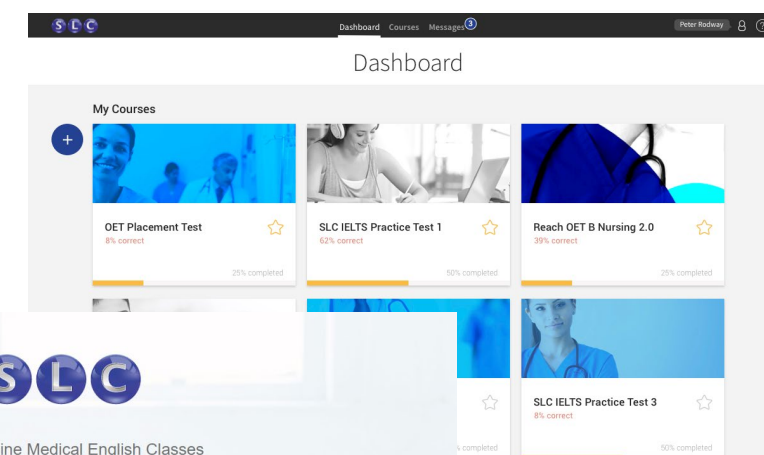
SLC

Dashboard Courses Messages 3

Peter Rodway

Dashboard

My Courses

+

OET Placement Test
8% correct
25% completed

SLC IELTS Practice Test 1
62% correct
50% completed

Reach OET B Nursing 2.0
39% correct
25% completed

completed

SLC IELTS Practice Test 3
8% correct
50% completed

SLC

ine Medical English Classes